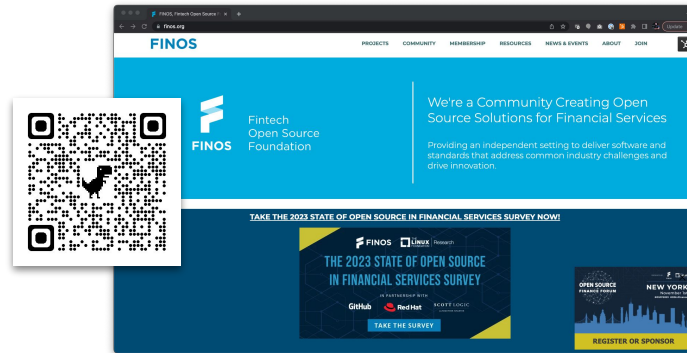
FINOS, Fintech Open Source F ×
finos.org
Update

FINOS
PROJECTS COMMUNITY MEMBERSHIP RESOURCES NEWS & EVENTS ABOUT JOIN

FINOS
Fintech Open Source Foundation

We're a Community Creating Open Source Solutions for Financial Services

Providing an independent setting to deliver software and standards that address common industry challenges and drive innovation.

TAKE THE 2023 STATE OF OPEN SOURCE IN FINANCIAL SERVICES SURVEY NOW!

FINOS LINUX Research
THE 2023 STATE OF OPEN SOURCE IN FINANCIAL SERVICES SURVEY
IN PARTNERSHIP WITH
GitHub Red Hat SCOTT LOGIC
TAKE THE SURVEY

OPEN SOURCE FINANCE FORUM
NEW YORK
REGISTER OR SPONSOR